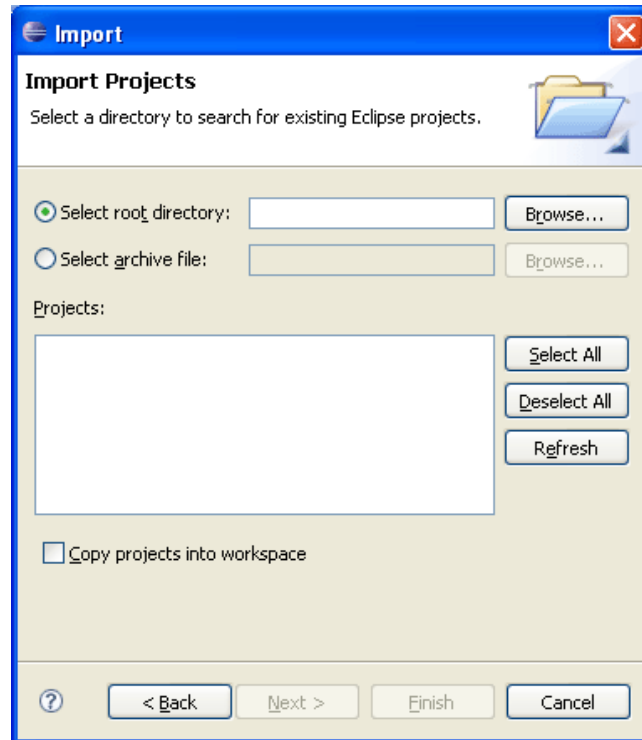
Import

Import Projects

Select a directory to search for existing Eclipse projects.

Select root directory:

Browse...

Select archive file:

Browse...

Projects:

Select All

Deselect All

Refresh

Copy projects into workspace

?

< Back

Next >

Finish

Cancel